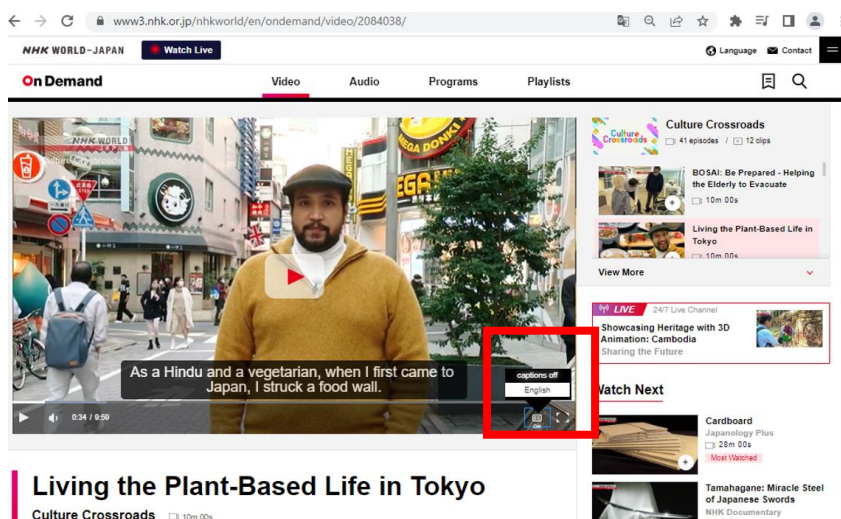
www3.nhk.or.jp/nhkworld/en/ondemand/video/2084038/

NHK WORLD-JAPAN Watch Live

Language Contact

On Demand

Video Audio Programs Playlists

NHK WORLD

MEGA DONKI

As a Hindu and a vegetarian, when I first came to Japan, I struck a food wall.

captions off
English

0:34 / 9:59

Culture Crossroads
41 episodes 12 clips

BOSAI: Be Prepared - Helping the Elderly to Evacuate

Living the Plant-Based Life in Tokyo
10m 00s

View More

LIVE 24/7 Live Channel
Showcasing Heritage with 3D Animation: Cambodia
Sharing the Future

Watch Next

Cardboard
Japanology Plus
28m 00s
Most Watched

Tamahagane: Miracle Steel of Japanese Swords
NHK Documentary

Living the Plant-Based Life in Tokyo

Culture Crossroads 10m 00s